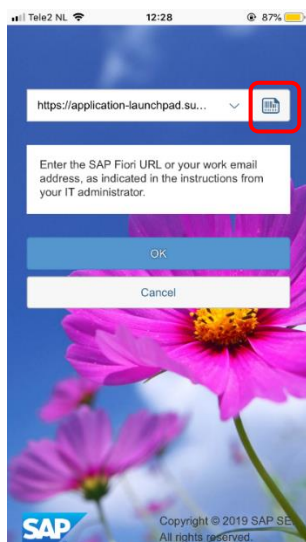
Tele2 NL 12:28 87%

https://application-launchpad.su...

Enter the SAP Fiori URL or your work email address, as indicated in the instructions from your IT administrator.

OK

Cancel

SAP

Copyright © 2019 SAP SE. All rights reserved.